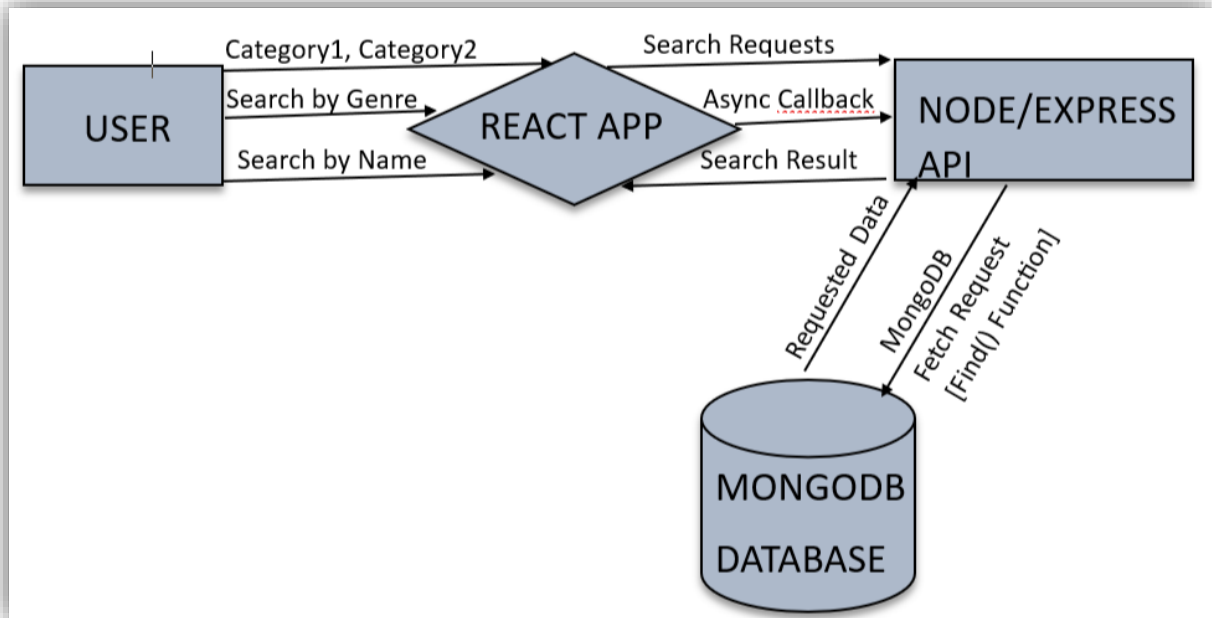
USER

Category1, Category2

Search by Genre

Search by Name

REACT APP

Search Requests

Async Callback

Search Result

NODE/EXPRESS API

Requested Data

MongoDB Fetch Request [Find() Function]

MONGODB DATABASE